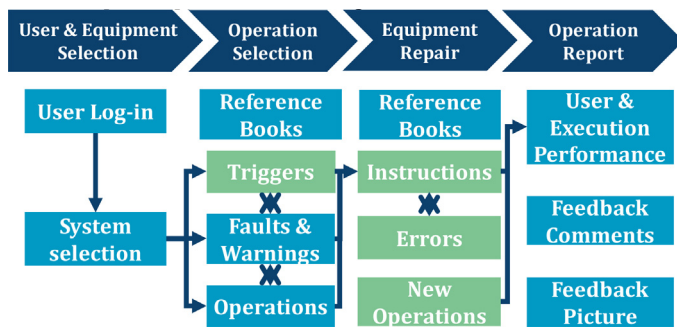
User & Equipment Selection

Operation Selection

Equipment Repair

Operation Report

User Log-in

System selection

Reference Books

Triggers

Faults & Warnings

Operations

Reference Books

Instructions

Errors

New Operations

User & Execution Performance

Feedback Comments

Feedback Picture